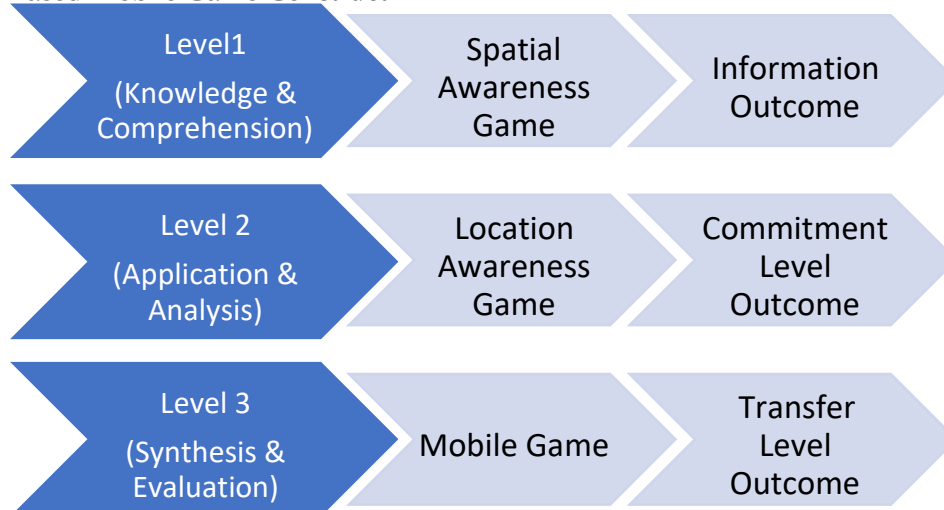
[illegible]

Level1
(Knowledge & Comprehension)

Spatial Awareness Game

Information Outcome

Level 2
(Application & Analysis)

Location Awareness Game

Commitment Level Outcome

Level 3
(Synthesis & Evaluation)

Mobile Game

Transfer Level Outcome